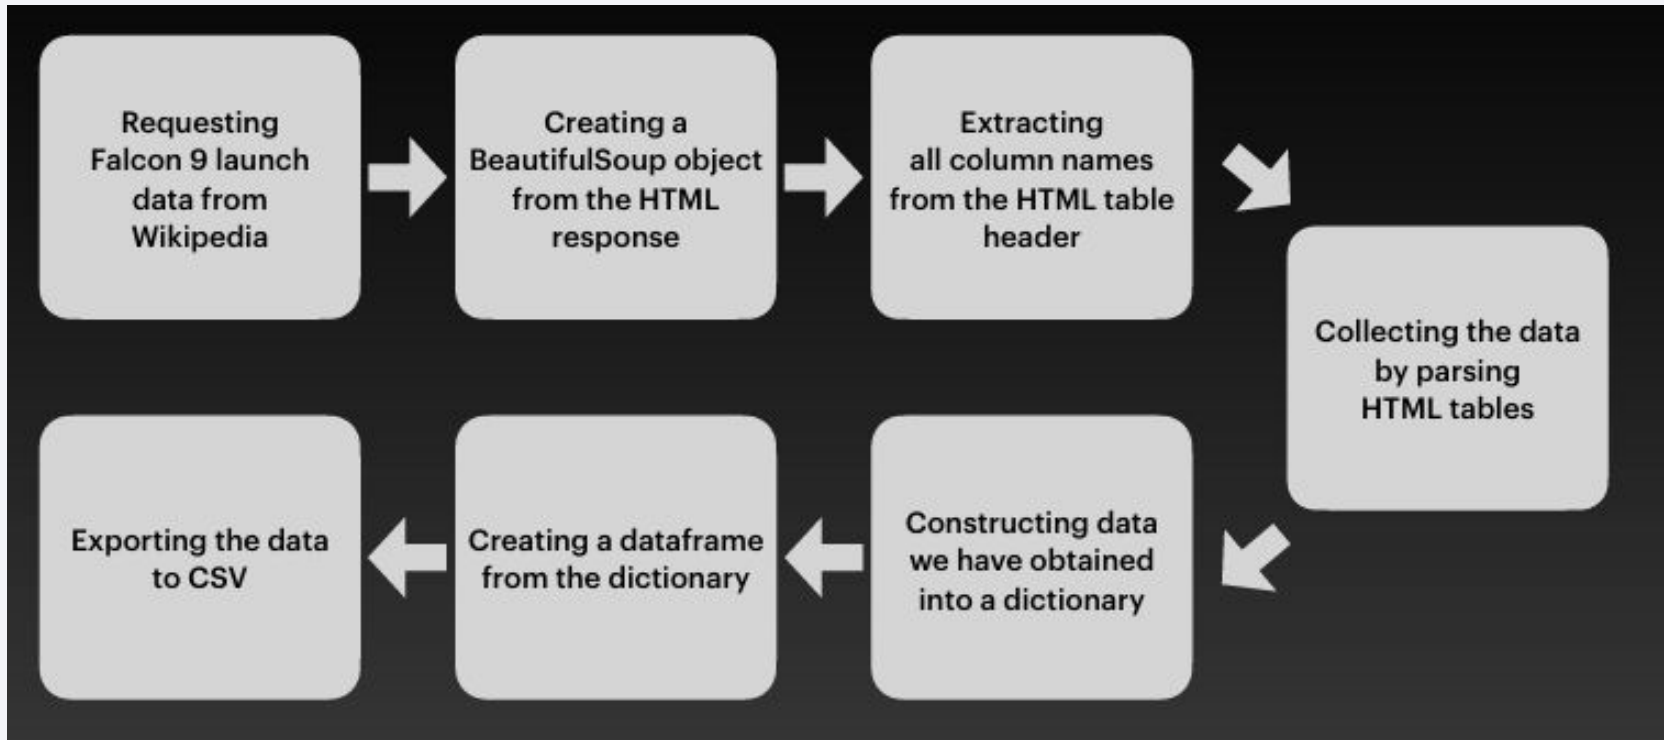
Requesting Falcon 9 launch data from Wikipedia

Creating a BeautifulSoup object from the HTML response

Extracting all column names from the HTML table header

Collecting the data by parsing HTML tables

Constructing data we have obtained into a dictionary

Creating a dataframe from the dictionary

Exporting the data to CSV